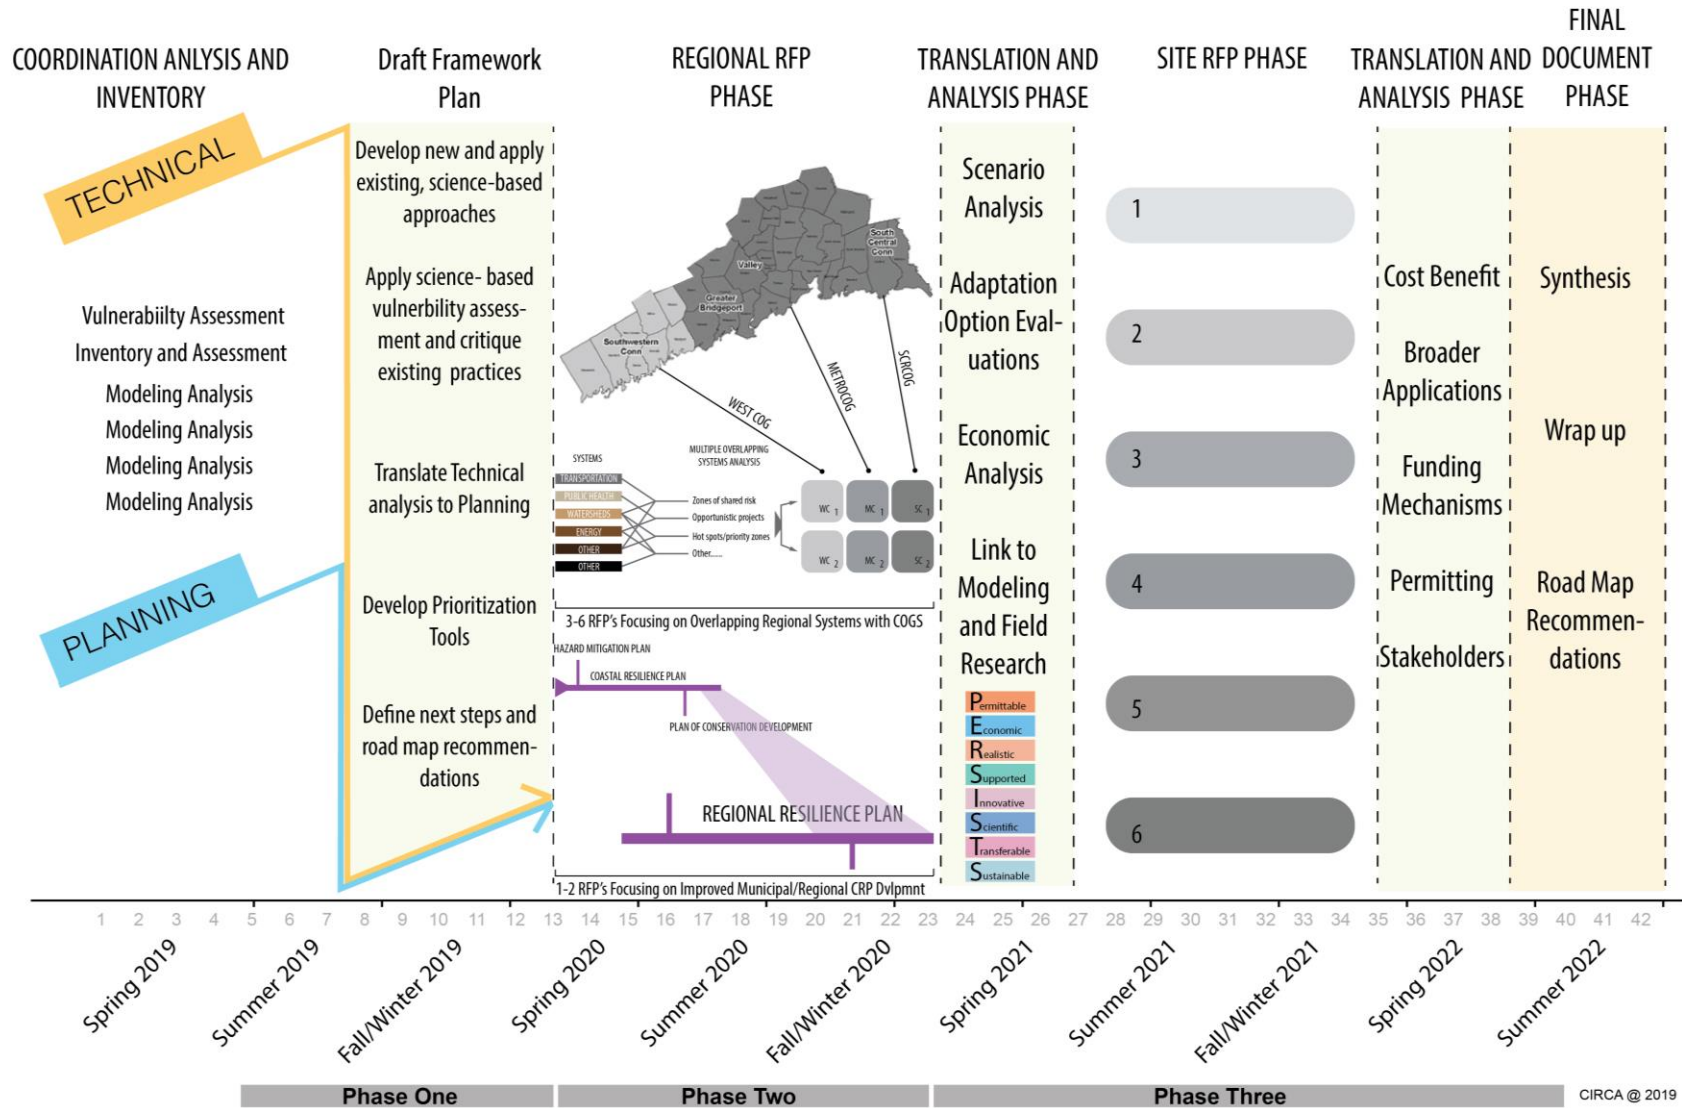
COORDINATION ANLYSIS AND INVENTORY

Draft Framework Plan

REGIONAL RFP PHASE

TRANSLATION AND ANALYSIS PHASE

SITE RFP PHASE

TRANSLATION AND ANALYSIS PHASE

FINAL DOCUMENT PHASE

TECHNICAL

PLANNING

Vulnerabiilty Assessment
Inventory and Assessment
Modeling Analysis
Modeling Analysis
Modeling Analysis
Modeling Analysis

Develop new and apply existing, science-based approaches

Apply science- based vulnerbility assessment and critique existing practices

Translate Technical analysis to Planning

Develop Prioritization Tools

Define next steps and road map recommendations

Valley
South Central Conn
Greater Bridgeport
Southwestern Conn
WEST COG
METROCOG
SCRCOG

SYSTEMS
MULTIPLE OVERLAPPING SYSTEMS ANALYSIS
TRANSPORTATION
PUBLIC HEALTH
WATERSHEDS
ENERGY
OTHER
OTHER
Zones of shared risk
Opportunistic projects
Hot spots/priority zones
Other......
WC 1
MC 1
SC 1
WC 2
MC 2
SC 2

3-6 RFP's Focusing on Overlapping Regional Systems with COGS

HAZARD MITIGATION PLAN
COASTAL RESILIENCE PLAN
PLAN OF CONSERVATION DEVELOPMENT
REGIONAL RESILIENCE PLAN

1-2 RFP's Focusing on Improved Municipal/Regional CRP Dvlpmnt

Scenario Analysis

Adaptation Option Evaluations

Economic Analysis

Link to Modeling and Field Research

Permittable
Economic
Realistic
Supported
Innovative
Scientific
Transferable
Sustainable

1
2
3
4
5
6

Cost Benefit

Broader Applications

Funding Mechanisms

Permitting

Stakeholders

Synthesis

Wrap up

Road Map Recommendations

1 2 3 4 5 6 7 8 9 10 11 12 13 14 15 16 17 18 19 20 21 22 23 24 25 26 27 28 29 30 31 32 33 34 35 36 37 38 39 40 41 42

Spring 2019
Summer 2019
Fall/Winter 2019
Spring 2020
Summer 2020
Fall/Winter 2020
Spring 2021
Summer 2021
Fall/Winter 2021
Spring 2022
Summer 2022

Phase One
Phase Two
Phase Three

CIRCA @ 2019